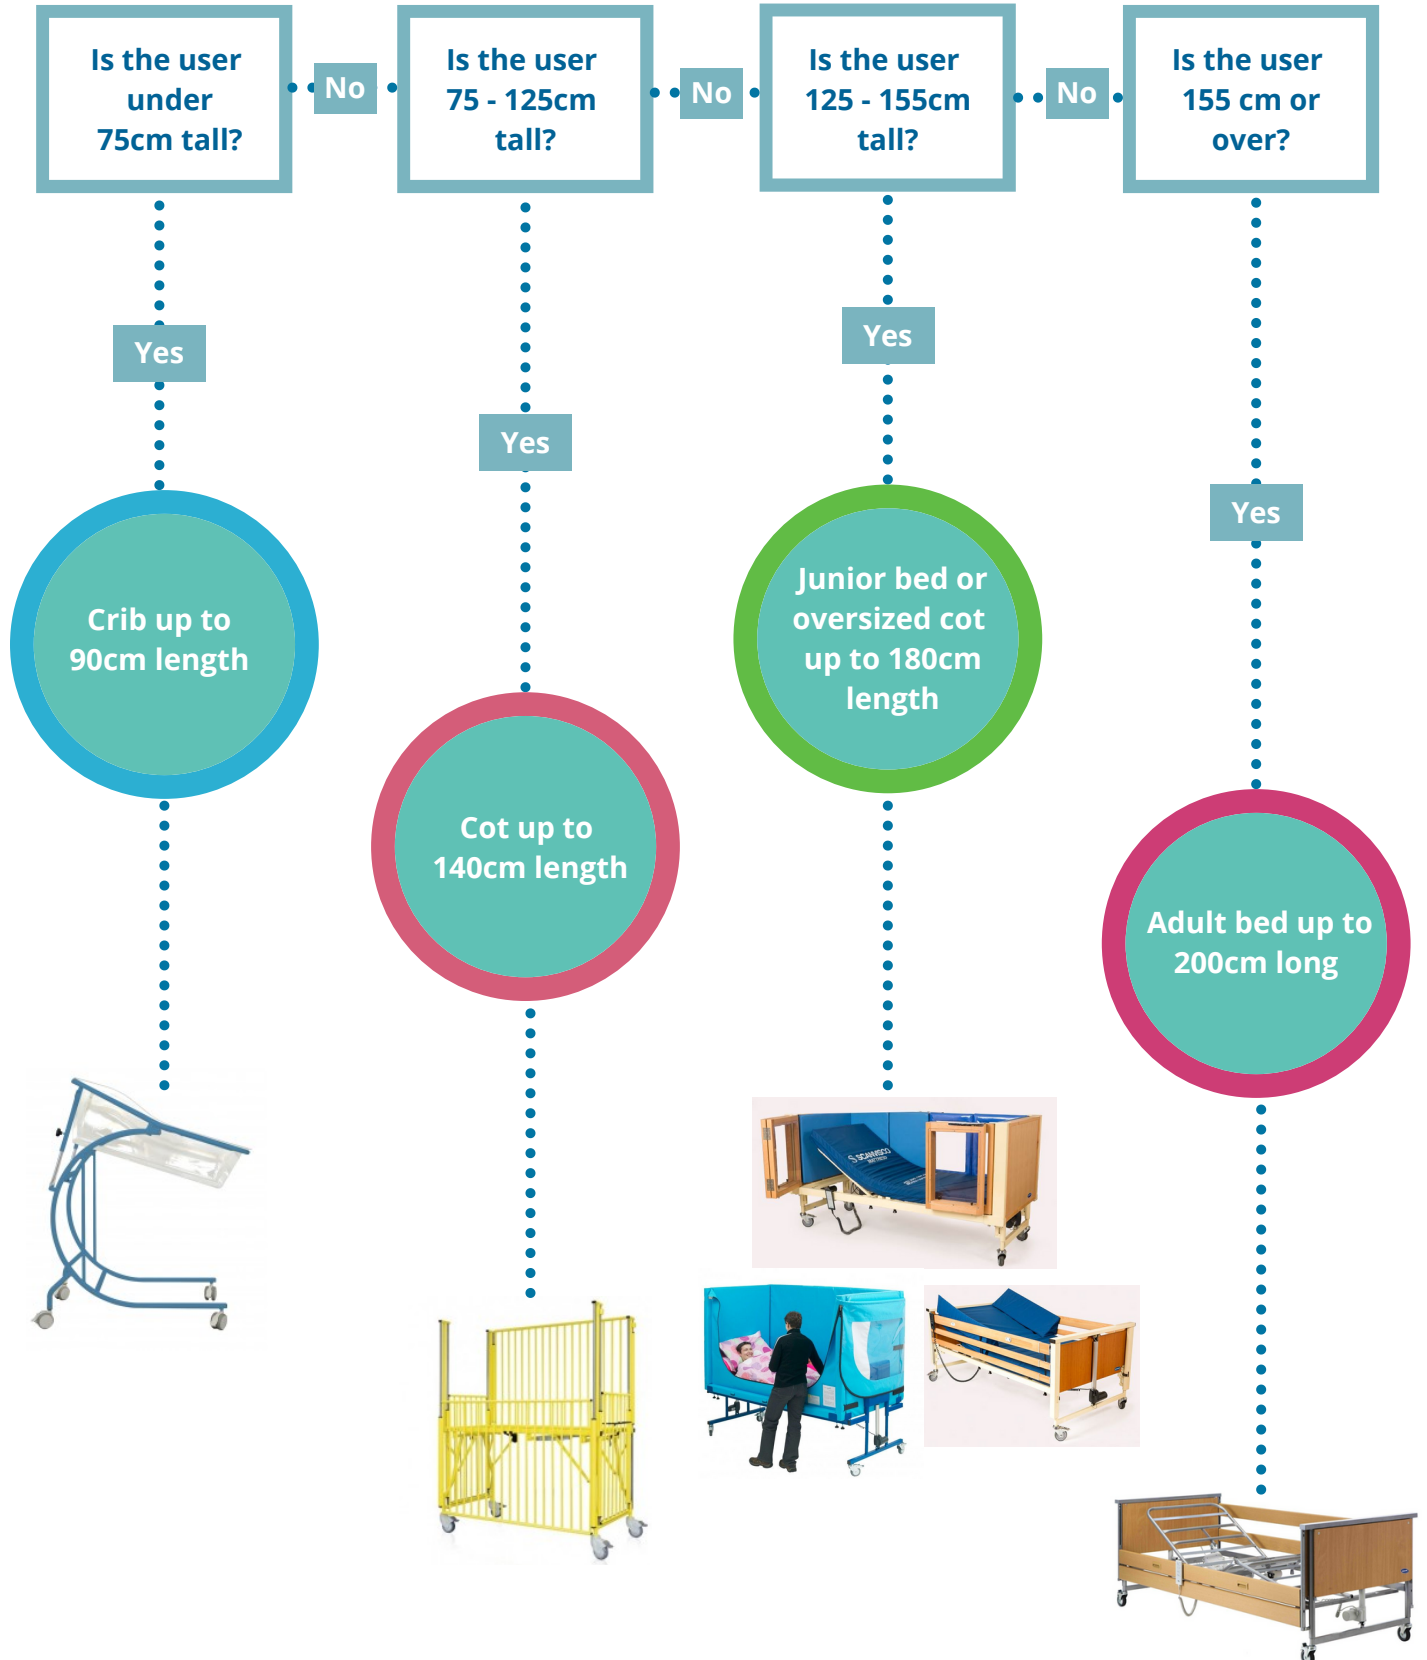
Is the user under 75cm tall?

No

Is the user 75 - 125cm tall?

No

Is the user 125 - 155cm tall?

No

Is the user 155 cm or over?

Yes

Crib up to 90cm length

Yes

Cot up to 140cm length

Yes

Junior bed or oversized cot up to 180cm length

Yes

Adult bed up to 200cm long